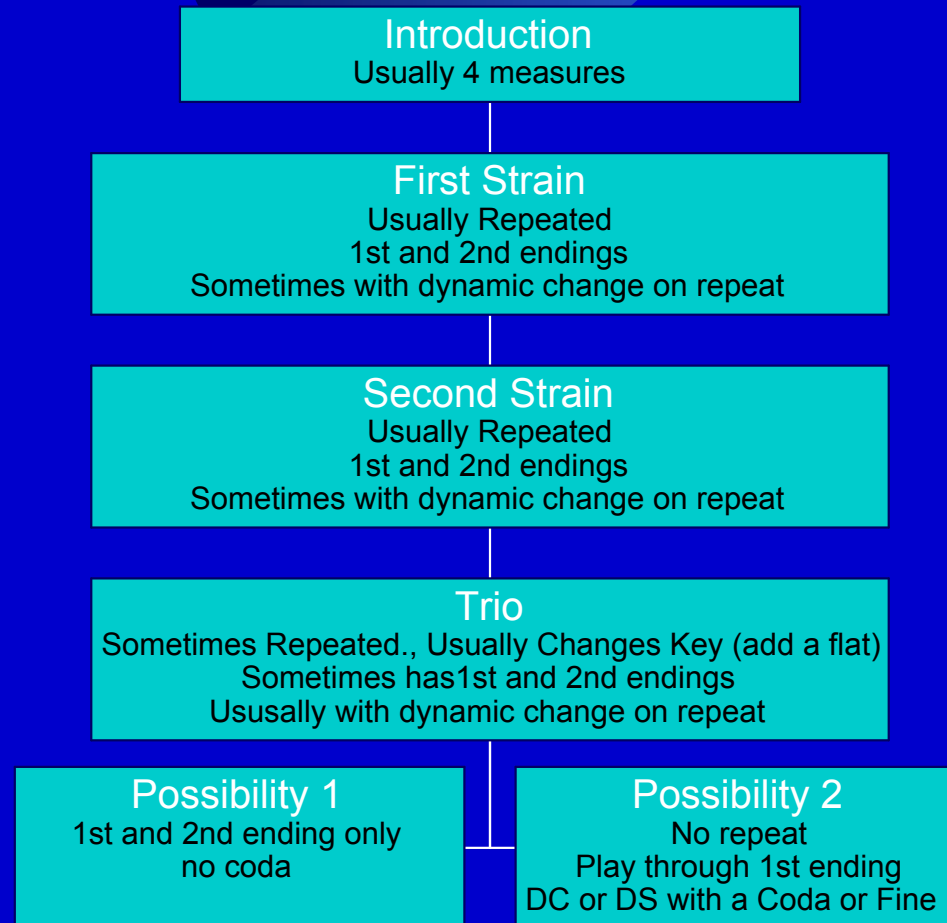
Introduction
Usually 4 measures

First Strain
Usually Repeated
1st and 2nd endings
Sometimes with dynamic change on repeat

Second Strain
Usually Repeated
1st and 2nd endings
Sometimes with dynamic change on repeat

Trio
Sometimes Repeated., Usually Changes Key (add a flat)
Sometimes has1st and 2nd endings
Ususally with dynamic change on repeat

Possibility 1
1st and 2nd ending only
no coda

Possibility 2
No repeat
Play through 1st ending
DC or DS with a Coda or Fine